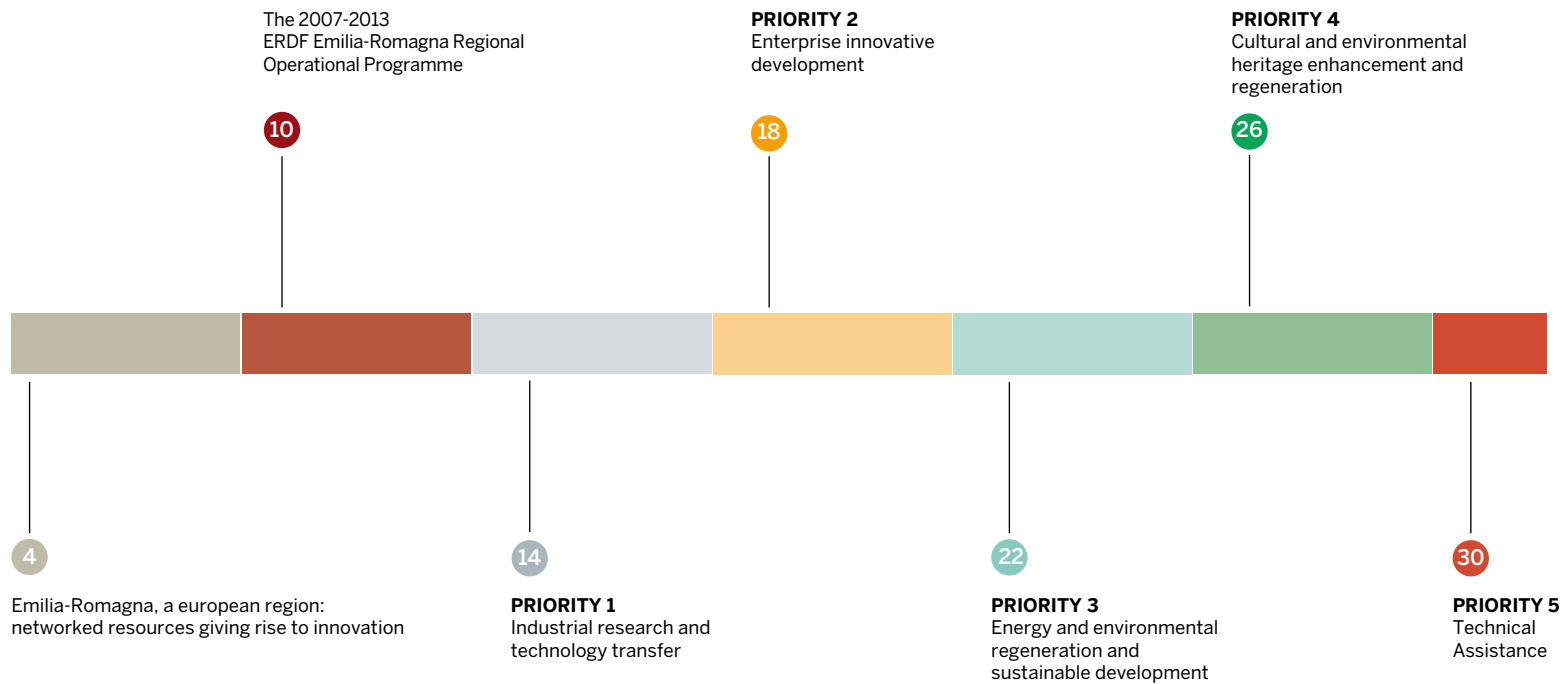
The 2007-2013
ERDF Emilia-Romagna Regional
Operational Programme

10

**PRIORITY 2**
Enterprise innovative development

18

**PRIORITY 4**
Cultural and environmental heritage enhancement and regeneration

26

4

Emilia-Romagna, a european region: networked resources giving rise to innovation

14

**PRIORITY 1**
Industrial research and technology transfer

22

**PRIORITY 3**
Energy and environmental regeneration and sustainable development

30

**PRIORITY 5**
Technical Assistance